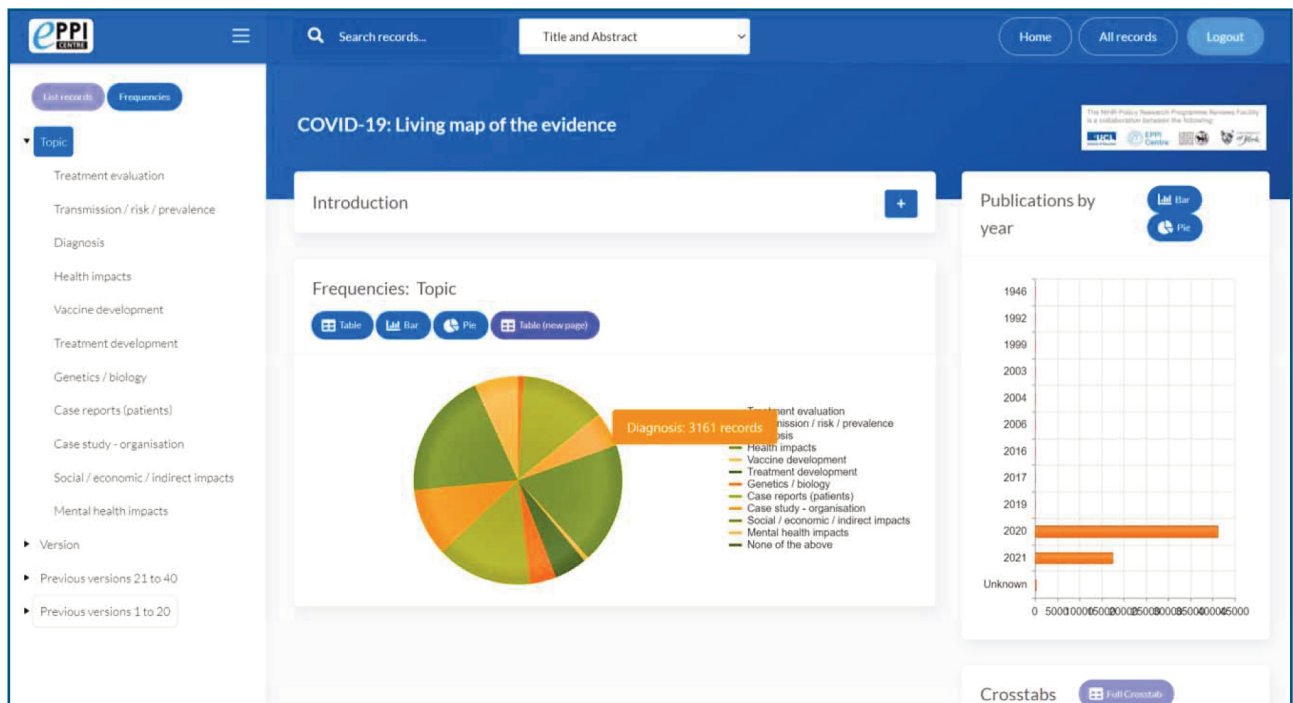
ePPI CENTRE

Search records...

Title and Abstract

Home

All records

Logout

List records

Frequencies

Topic

Treatment evaluation

Transmission / risk / prevalence

Diagnosis

Health impacts

Vaccine development

Treatment development

Genetics / biology

Case reports (patients)

Case study - organisation

Social / economic / indirect impacts

Mental health impacts

Version

Previous versions 21 to 40

Previous versions 1 to 20

COVID-19: Living map of the evidence

The NIHR Policy Research Programme Reviews Facility is a collaboration between the following:

UCL

EPPI Centre

Introduction

+

Frequencies: Topic

Table

Bar

Pie

Table (new page)

Diagnosis: 3161 records

Treatment evaluation
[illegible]nission / risk / prevalence
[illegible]osis
Health impacts
Vaccine development
Treatment development
Genetics / biology
Case reports (patients)
Case study - organisation
Social / economic / indirect impacts
Mental health impacts
None of the above

Publications by year

Bar

Pie

1946
1992
1999
2003
2004
2006
2016
2017
2019
2020
2021
Unknown

0 5000100001500020000250003000035000400045000

Crosstabs

Full Crosstab